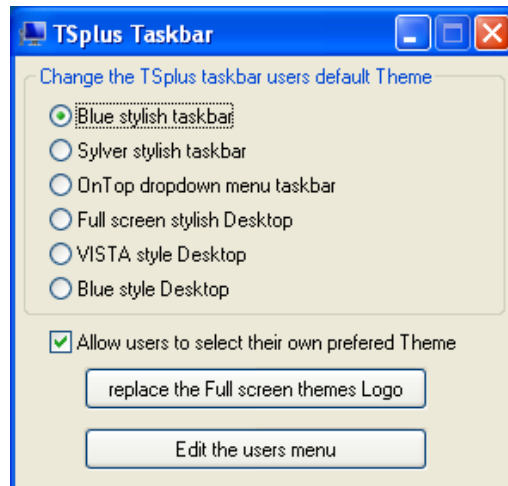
TSplus Taskbar

Change the TSplus taskbar users default Theme

Blue stylish taskbar

Sylver stylish taskbar

OnTop dropdown menu taskbar

Full screen stylish Desktop

VISTA style Desktop

Blue style Desktop

Allow users to select their own prefered Theme

replace the Full screen themes Logo

Edit the users menu